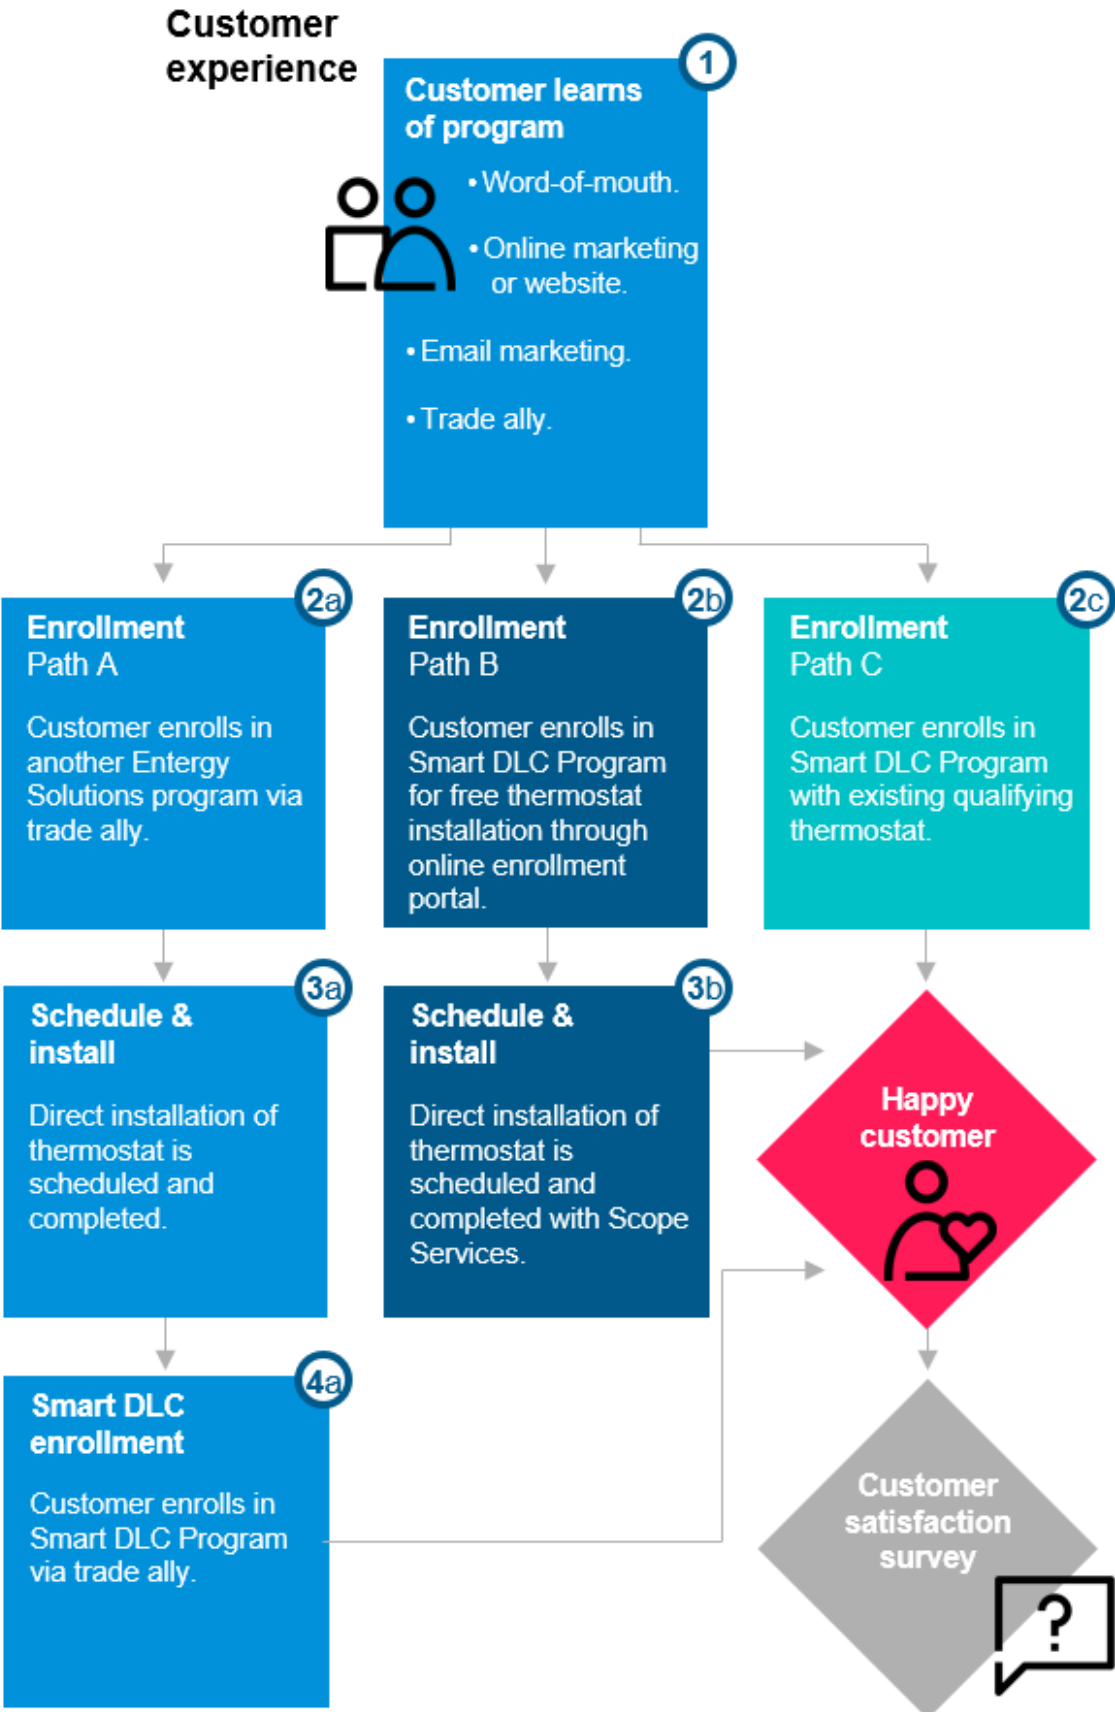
Customer experience

1
Customer learns of program
• Word-of-mouth.
• Online marketing or website.
• Email marketing.
• Trade ally.

2a
Enrollment
Path A
Customer enrolls in another Entergy Solutions program via trade ally.

2b
Enrollment
Path B
Customer enrolls in Smart DLC Program for free thermostat installation through online enrollment portal.

2c
Enrollment
Path C
Customer enrolls in Smart DLC Program with existing qualifying thermostat.

3a
Schedule & install
Direct installation of thermostat is scheduled and completed.

3b
Schedule & install
Direct installation of thermostat is scheduled and completed with Scope Services.

Happy customer

4a
Smart DLC enrollment
Customer enrolls in Smart DLC Program via trade ally.

Customer satisfaction survey

?